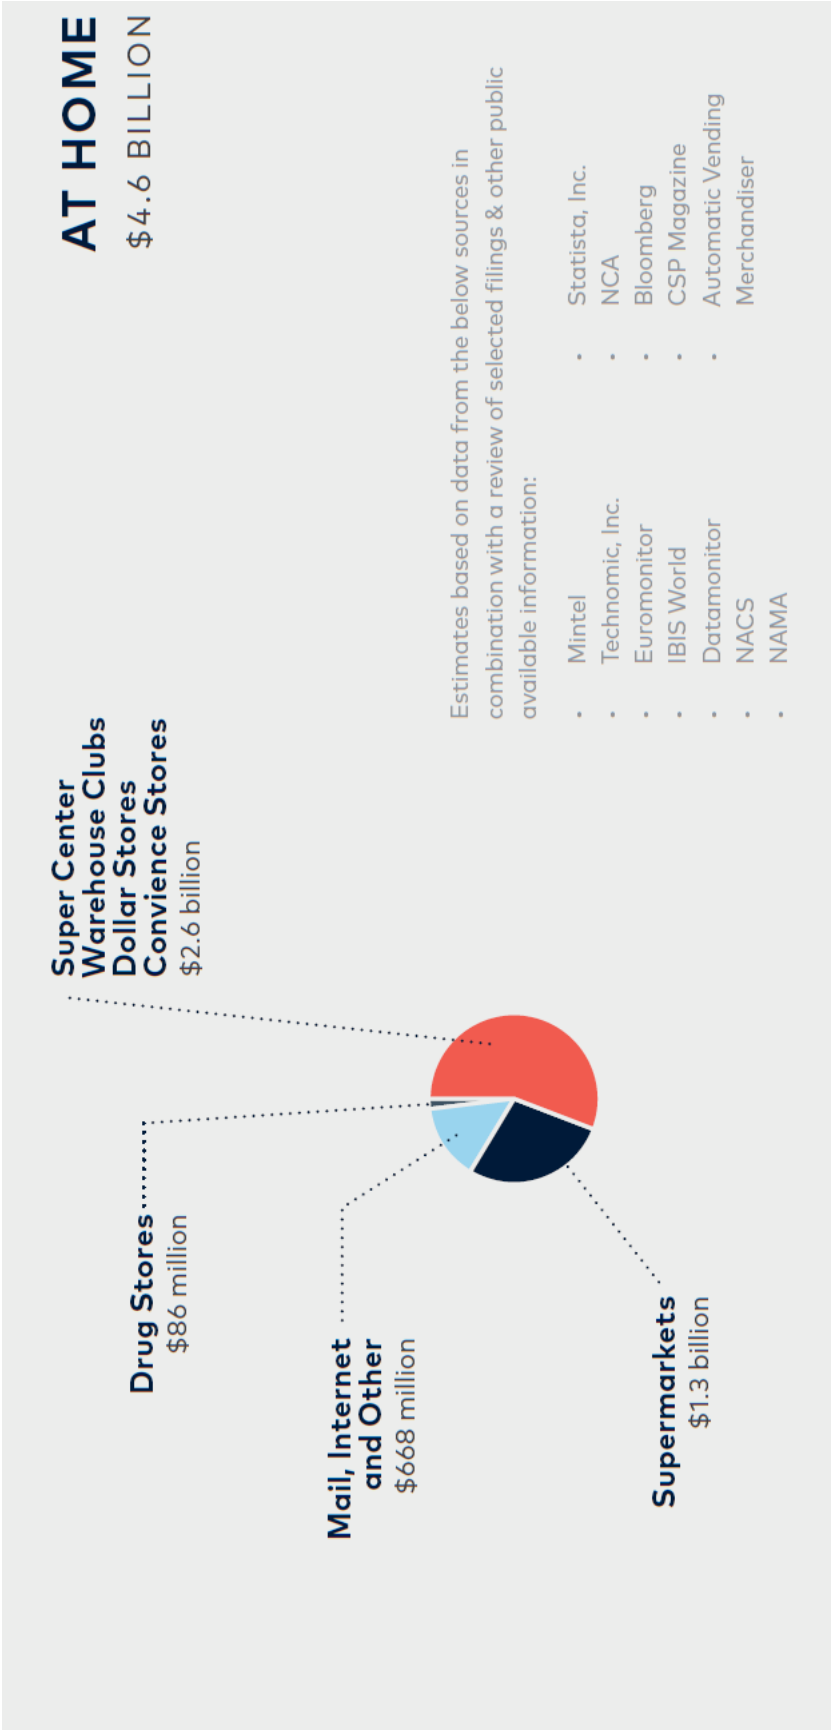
AT HOME
$4.6 BILLION

Estimates based on data from the below sources in combination with a review of selected filings & other public available information:

- Mintel
- Technomic, Inc.
- Euromonitor
- IBIS World
- Datamonitor
- NACS
- NAMA

- Statista, Inc.
- NCA
- Bloomberg
- CSP Magazine
- Automatic Vending Merchandiser

Super Center
Warehouse Clubs
Dollar Stores
Convience Stores
$2.6 billion

Drug Stores
$86 million

Mail, Internet and Other
$668 million

Supermarkets
$1.3 billion